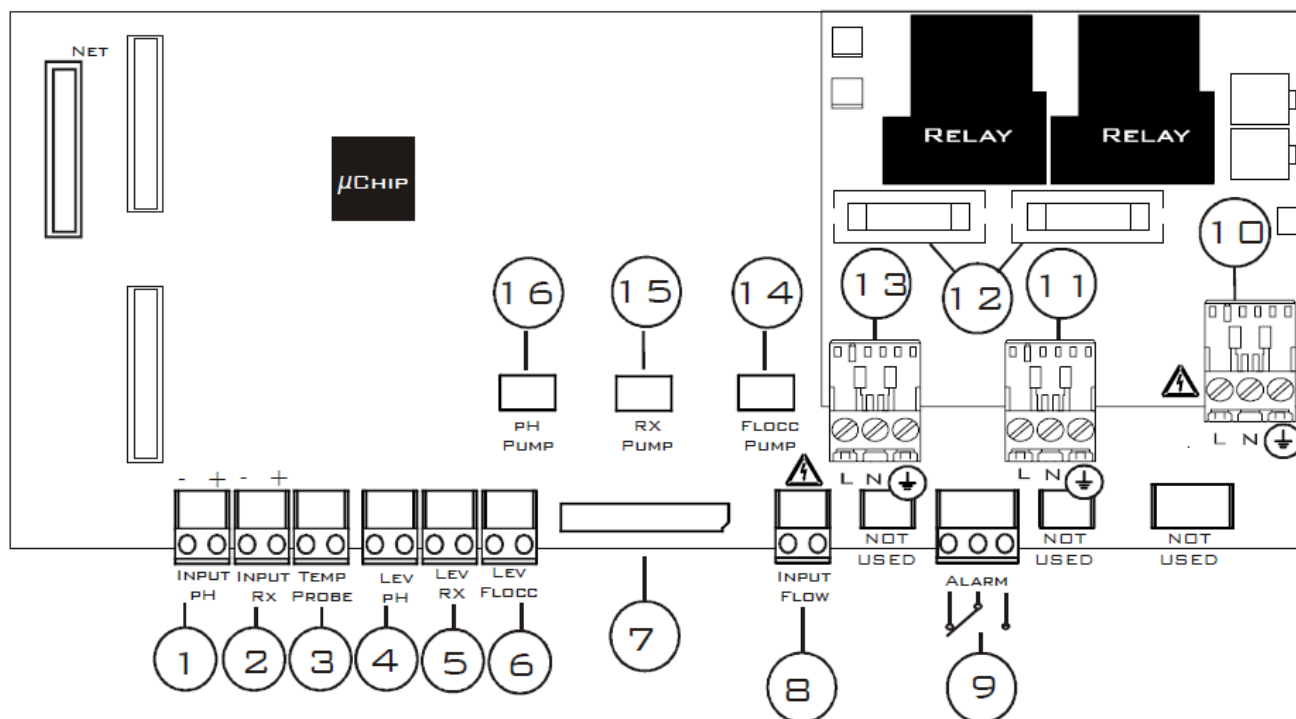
NET

μCHIP

RELAY

RELAY

10

16

15

14

13

12

11

PH PUMP

RX PUMP

FLOCC PUMP

L N

L N

L N

- + - +

INPUT PH

INPUT RX

TEMP PROBE

LEV PH

LEV RX

LEV FLOCC

INPUT FLOW

NOT USED

ALARM

NOT USED

NOT USED

1

2

3

4

5

6

7

8

9